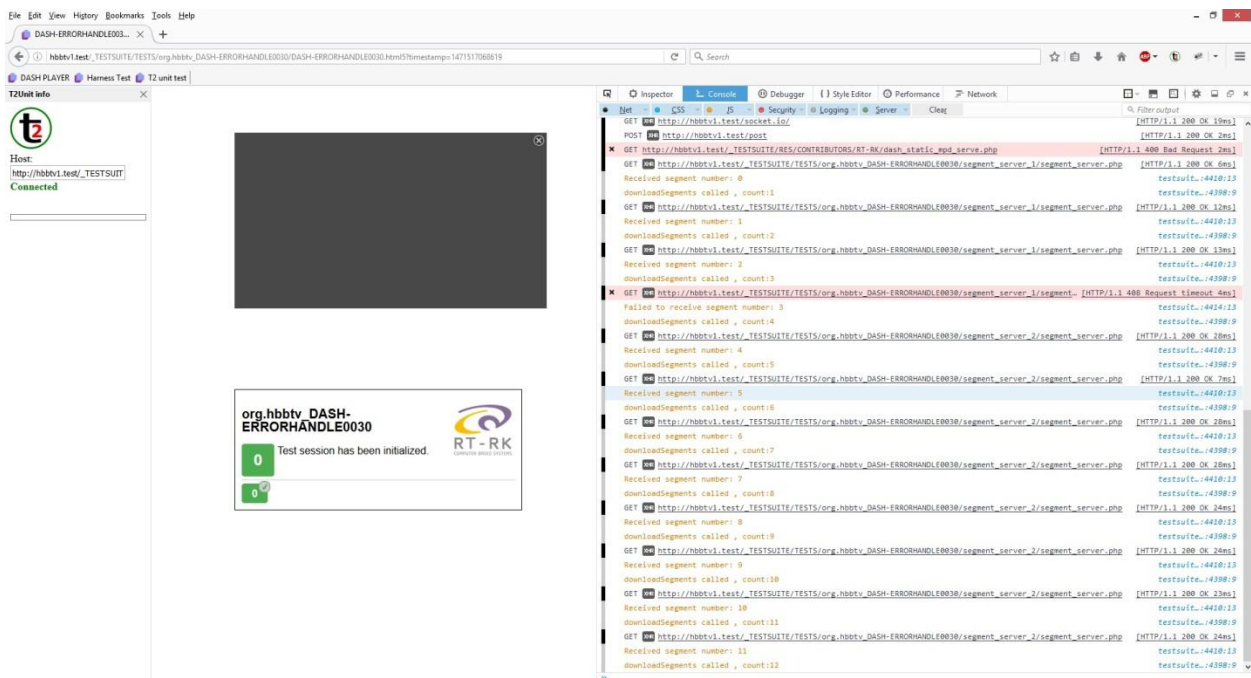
File Edit View History Bookmarks Tools Help

DASH-ERRORHANDLE003...

hbbtv1.test/_TESTSUITE/TESTS/org.hbbtv_DASH-ERRORHANDLE0030/DASH-ERRORHANDLE0030.html5?timestamp=1471517068619

Search

DASH PLAYER Harness Test T2 unit test

T2Unit info

Host:
http://hbbtv1.test/_TESTSUIT
Connected

org.hbbtv_DASH-ERRORHANDLE0030
Test session has been initialized.
0
0

RT-RK

Inspector Console Debugger Style Editor Performance Network

Net CSS JS Security Logging Server Clear

Filter output

GET http://hbbtv1.test/socket.io/ [HTTP/1.1 200 OK 19ms]
POST http://hbbtv1.test/post [HTTP/1.1 200 OK 2ms]
GET http://hbbtv1.test/_TESTSUITE/RES/CONTRIBUTORS/RT-RK/dash_static_mpd_serve.php [HTTP/1.1 400 Bad Request 2ms]
GET http://hbbtv1.test/_TESTSUITE/TESTS/org.hbbtv_DASH-ERRORHANDLE0030/segment_server_1/segment_server.php [HTTP/1.1 200 OK 6ms]
Received segment number: 0 testsuite...:4410:13
downloadSegments called , count:1 testsuite...:4398:9
GET http://hbbtv1.test/_TESTSUITE/TESTS/org.hbbtv_DASH-ERRORHANDLE0030/segment_server_1/segment_server.php [HTTP/1.1 200 OK 12ms]
Received segment number: 1 testsuite...:4410:13
downloadSegments called , count:2 testsuite...:4398:9
GET http://hbbtv1.test/_TESTSUITE/TESTS/org.hbbtv_DASH-ERRORHANDLE0030/segment_server_1/segment_server.php [HTTP/1.1 200 OK 13ms]
Received segment number: 2 testsuite...:4410:13
downloadSegments called , count:3 testsuite...:4398:9
GET http://hbbtv1.test/_TESTSUITE/TESTS/org.hbbtv_DASH-ERRORHANDLE0030/segment_server_1/segment... [HTTP/1.1 408 Request timeout 4ms]
Failed to receive segment number: 3 testsuite...:4414:13
downloadSegments called , count:4 testsuite...:4398:9
GET http://hbbtv1.test/_TESTSUITE/TESTS/org.hbbtv_DASH-ERRORHANDLE0030/segment_server_2/segment_server.php [HTTP/1.1 200 OK 28ms]
Received segment number: 4 testsuite...:4410:13
downloadSegments called , count:5 testsuite...:4398:9
GET http://hbbtv1.test/_TESTSUITE/TESTS/org.hbbtv_DASH-ERRORHANDLE0030/segment_server_2/segment_server.php [HTTP/1.1 200 OK 7ms]
Received segment number: 5 testsuite...:4410:13
downloadSegments called , count:6 testsuite...:4398:9
GET http://hbbtv1.test/_TESTSUITE/TESTS/org.hbbtv_DASH-ERRORHANDLE0030/segment_server_2/segment_server.php [HTTP/1.1 200 OK 28ms]
Received segment number: 6 testsuite...:4410:13
downloadSegments called , count:7 testsuite...:4398:9
GET http://hbbtv1.test/_TESTSUITE/TESTS/org.hbbtv_DASH-ERRORHANDLE0030/segment_server_2/segment_server.php [HTTP/1.1 200 OK 28ms]
Received segment number: 7 testsuite...:4410:13
downloadSegments called , count:8 testsuite...:4398:9
GET http://hbbtv1.test/_TESTSUITE/TESTS/org.hbbtv_DASH-ERRORHANDLE0030/segment_server_2/segment_server.php [HTTP/1.1 200 OK 24ms]
Received segment number: 8 testsuite...:4410:13
downloadSegments called , count:9 testsuite...:4398:9
GET http://hbbtv1.test/_TESTSUITE/TESTS/org.hbbtv_DASH-ERRORHANDLE0030/segment_server_2/segment_server.php [HTTP/1.1 200 OK 24ms]
Received segment number: 9 testsuite...:4410:13
downloadSegments called , count:10 testsuite...:4398:9
GET http://hbbtv1.test/_TESTSUITE/TESTS/org.hbbtv_DASH-ERRORHANDLE0030/segment_server_2/segment_server.php [HTTP/1.1 200 OK 23ms]
Received segment number: 10 testsuite...:4410:13
downloadSegments called , count:11 testsuite...:4398:9
GET http://hbbtv1.test/_TESTSUITE/TESTS/org.hbbtv_DASH-ERRORHANDLE0030/segment_server_2/segment_server.php [HTTP/1.1 200 OK 24ms]
Received segment number: 11 testsuite...:4410:13
downloadSegments called , count:12 testsuite...:4398:9